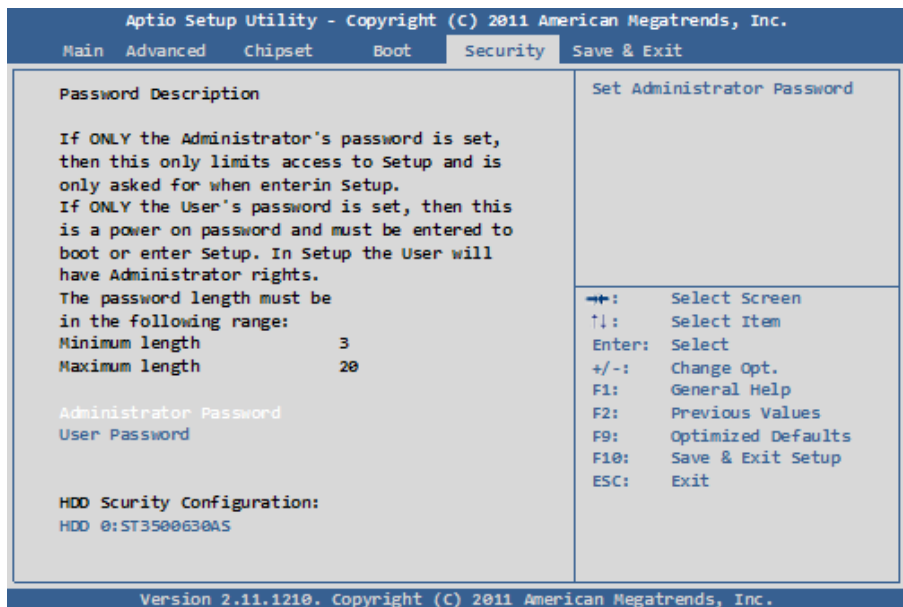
Aptio Setup Utility - Copyright (C) 2011 American Megatrends, Inc.

Main Advanced Chipset Boot Security Save & Exit

Password Description

If ONLY the Administrator's password is set, then this only limits access to Setup and is only asked for when enterin Setup.
If ONLY the User's password is set, then this is a power on password and must be entered to boot or enter Setup. In Setup the User will have Administrator rights.
The password length must be in the following range:

| | |
|---|---|
| Minimum length | 3 |
| Maximum length | 20 |

Administrator Password
User Password

HDD Scurity Configuration:
HDD 0:ST3500630AS

Set Administrator Password

→←: Select Screen
↑↓: Select Item
Enter: Select
+/-: Change Opt.
F1: General Help
F2: Previous Values
F9: Optimized Defaults
F10: Save & Exit Setup
ESC: Exit

Version 2.11.1210. Copyright (C) 2011 American Megatrends, Inc.